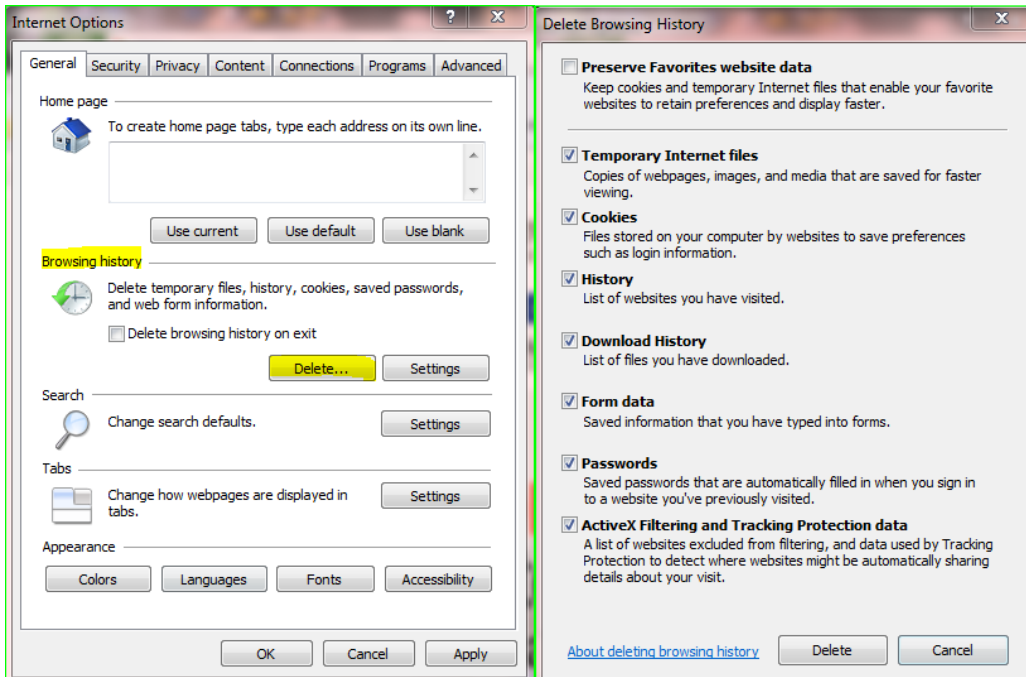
Internet Options

?

X

General | Security | Privacy | Content | Connections | Programs | Advanced

Home page

To create home page tabs, type each address on its own line.

Use current | Use default | Use blank

Browsing history

Delete temporary files, history, cookies, saved passwords, and web form information.

Delete browsing history on exit

Delete... | Settings

Search

Change search defaults.

Settings

Tabs

Change how webpages are displayed in tabs.

Settings

Appearance

Colors | Languages | Fonts | Accessibility

OK | Cancel | Apply

Delete Browsing History

X

Preserve Favorites website data
Keep cookies and temporary Internet files that enable your favorite websites to retain preferences and display faster.

Temporary Internet files
Copies of webpages, images, and media that are saved for faster viewing.

Cookies
Files stored on your computer by websites to save preferences such as login information.

History
List of websites you have visited.

Download History
List of files you have downloaded.

Form data
Saved information that you have typed into forms.

Passwords
Saved passwords that are automatically filled in when you sign in to a website you've previously visited.

ActiveX Filtering and Tracking Protection data
A list of websites excluded from filtering, and data used by Tracking Protection to detect where websites might be automatically sharing details about your visit.

About deleting browsing history

Delete | Cancel